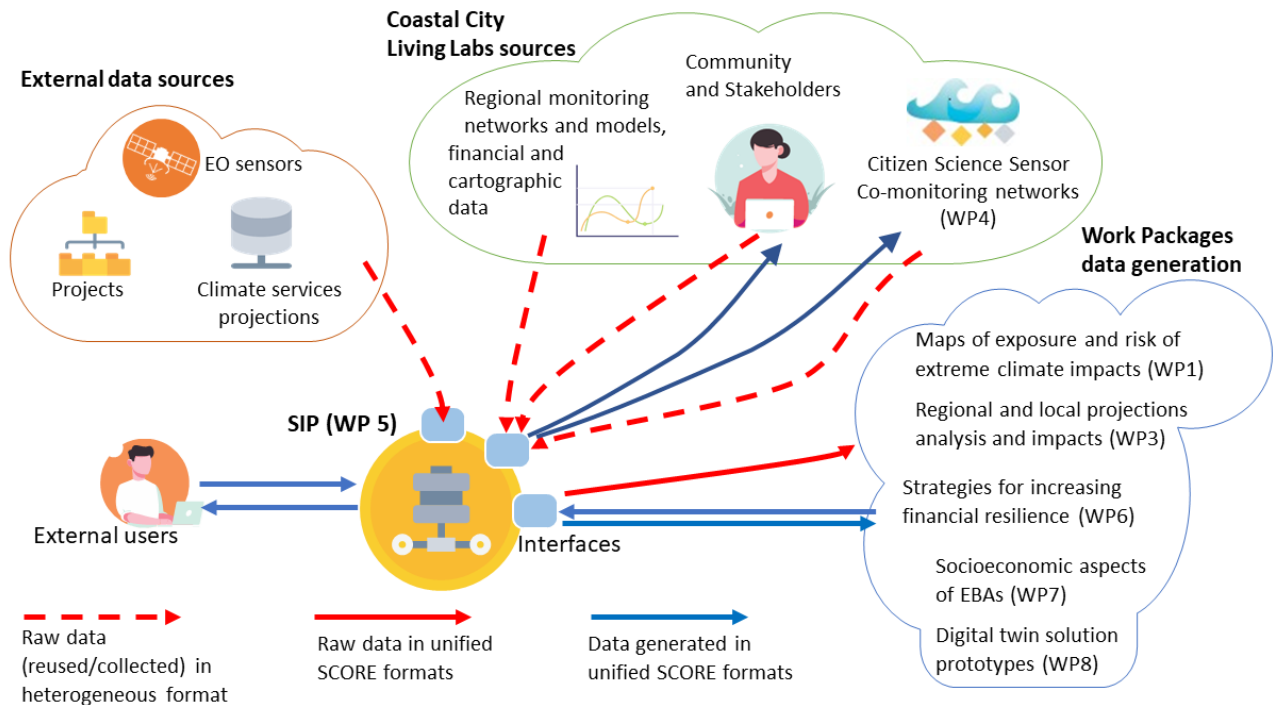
Coastal City Living Labs sources

External data sources

EO sensors

Projects

Climate services projections

Regional monitoring networks and models, financial and cartographic data

Community and Stakeholders

Citizen Science Sensor Co-monitoring networks (WP4)

Work Packages data generation

Maps of exposure and risk of extreme climate impacts (WP1)

Regional and local projections analysis and impacts (WP3)

Strategies for increasing financial resilience (WP6)

Socioeconomic aspects of EBAs (WP7)

Digital twin solution prototypes (WP8)

SIP (WP 5)

External users

Interfaces

Raw data (reused/collected) in heterogeneous format

Raw data in unified SCORE formats

Data generated in unified SCORE formats